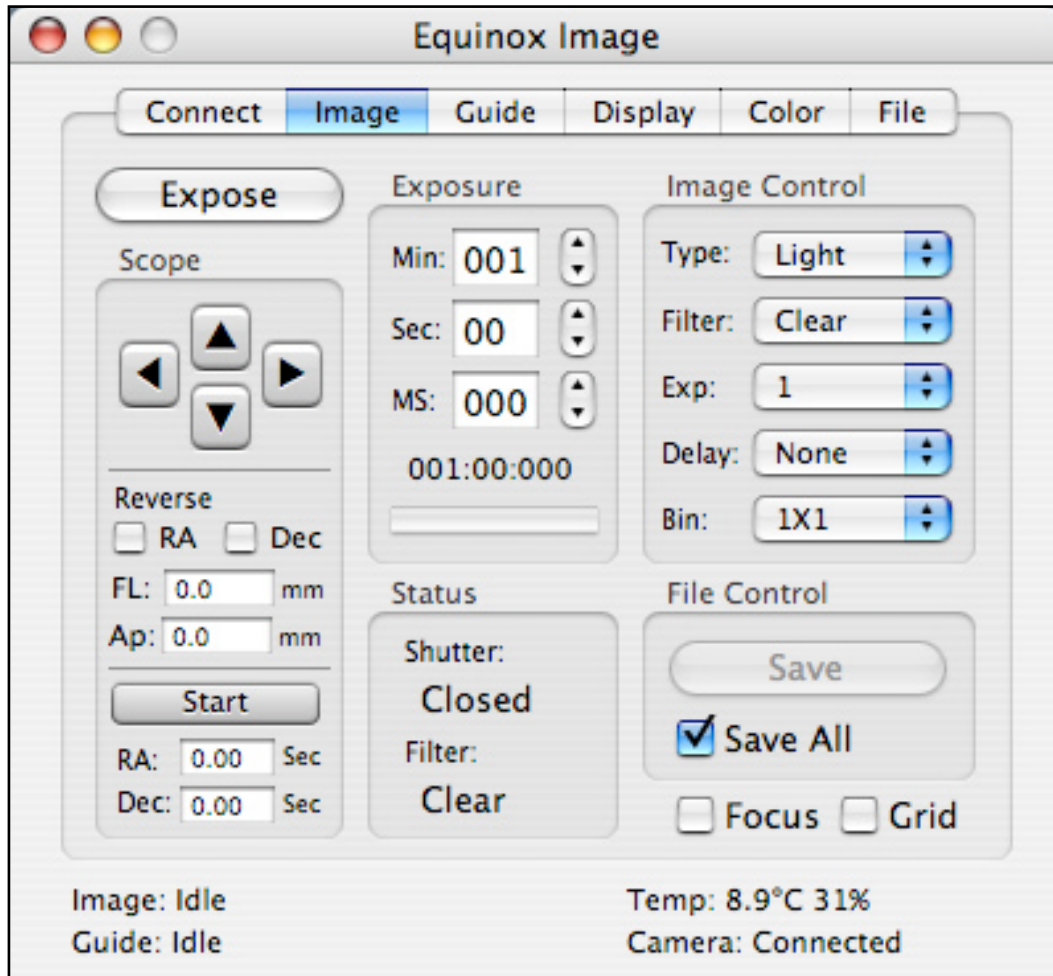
Equinox Image

Connect | Image | Guide | Display | Color | File

Expose

Scope

Reverse
RA Dec
FL: 0.0 mm
Ap: 0.0 mm

Start

RA: 0.00 Sec
Dec: 0.00 Sec

Exposure

Min: 001
Sec: 00
MS: 000

001:00:000

Status

Shutter:
Closed
Filter:
Clear

Image Control

Type: Light
Filter: Clear
Exp: 1
Delay: None
Bin: 1X1

File Control

Save
Save All

Focus Grid

Image: Idle
Guide: Idle

Temp: 8.9°C 31%
Camera: Connected